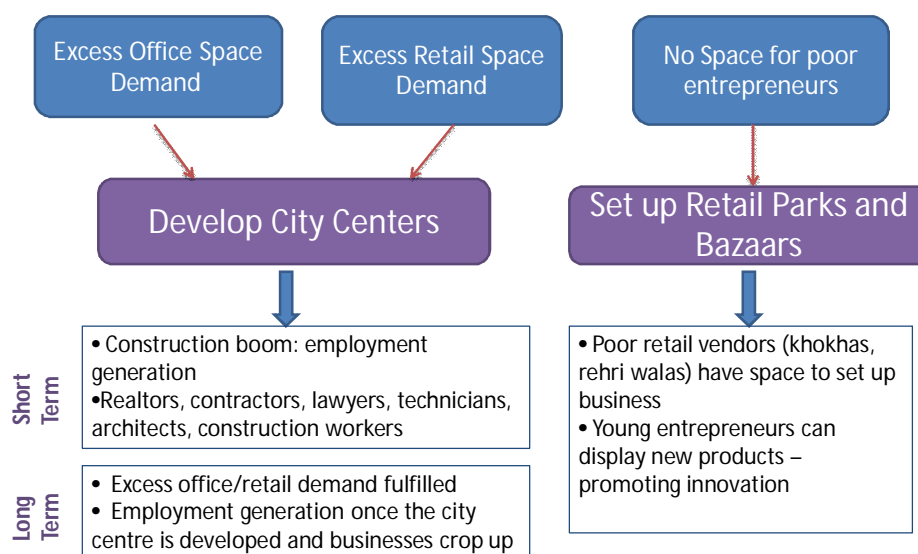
Excess Office Space Demand

Excess Retail Space Demand

No Space for poor entrepreneurs

Develop City Centers

Set up Retail Parks and Bazaars

Short Term

• Construction boom: employment generation
•Realtors, contractors, lawyers, technicians, architects, construction workers

• Poor retail vendors (khokhas, rehri walas) have space to set up business
• Young entrepreneurs can display new products – promoting innovation

Long Term

• Excess office/retail demand fulfilled
• Employment generation once the city centre is developed and businesses crop up